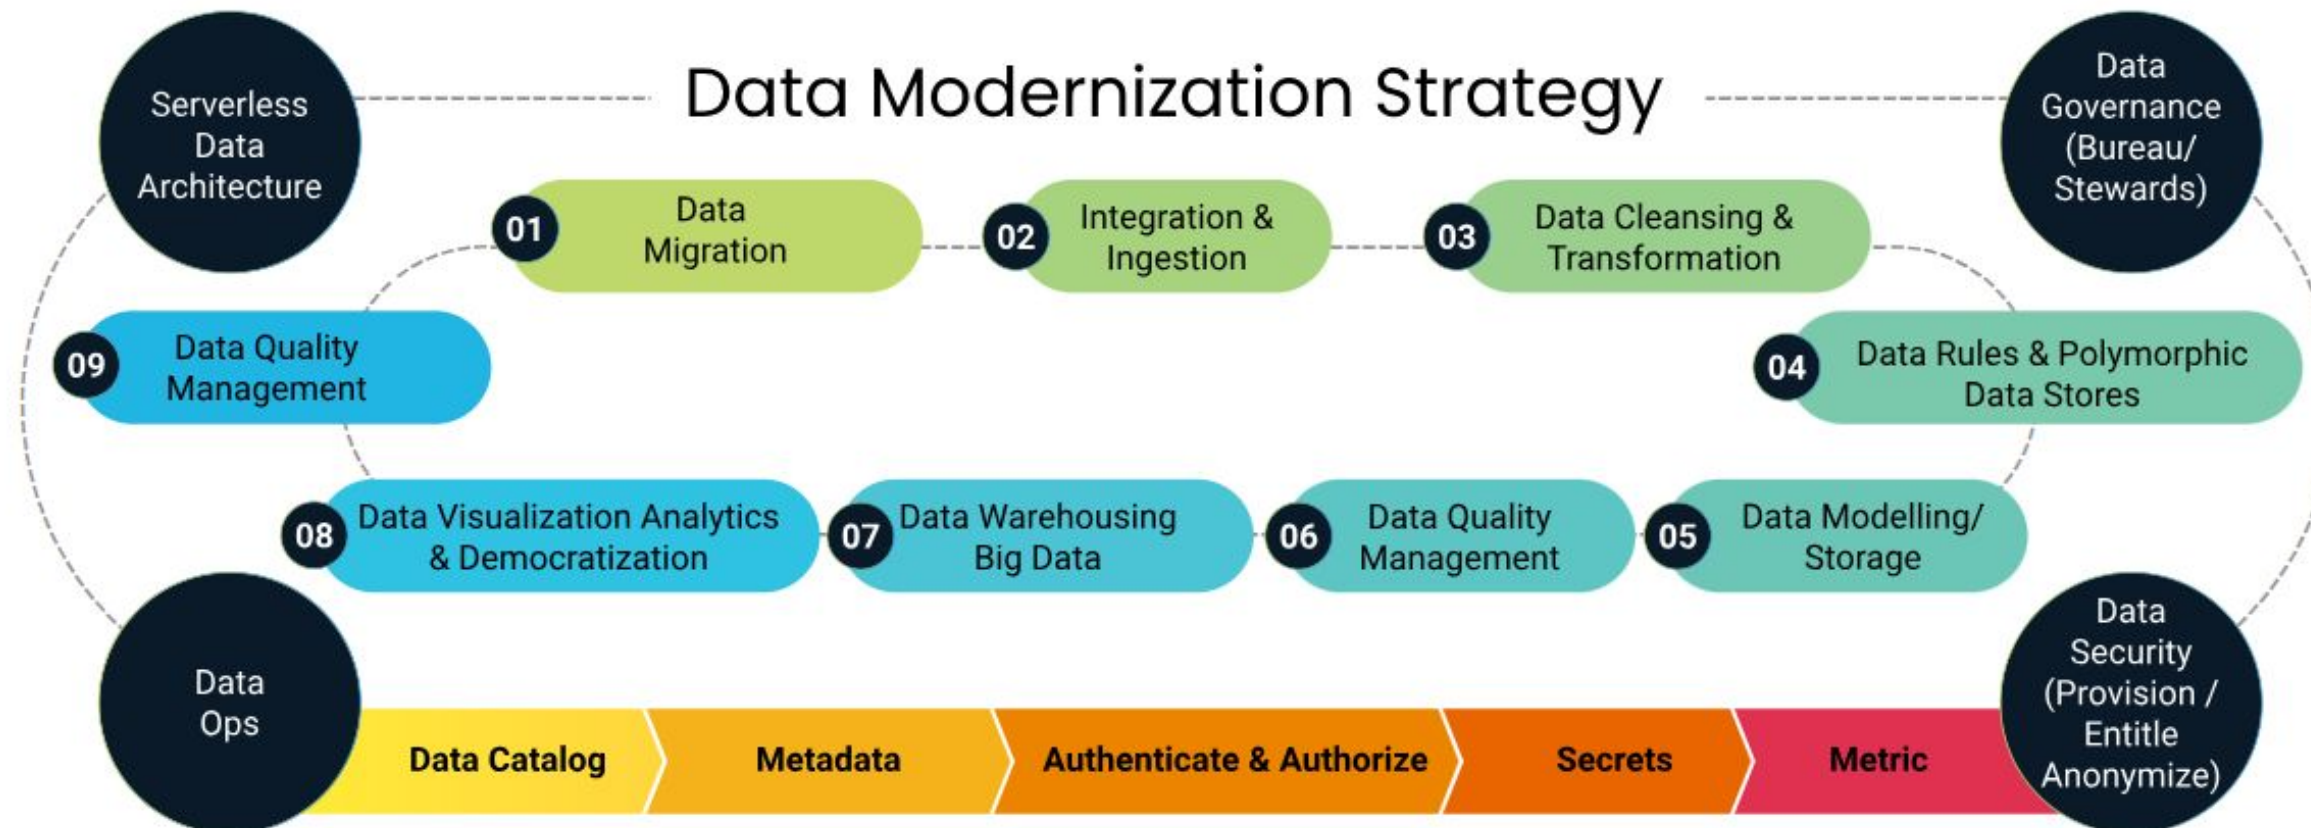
Data Modernization Strategy

Serverless Data Architecture

Data Governance (Bureau/ Stewards)

01 Data Migration

02 Integration & Ingestion

03 Data Cleansing & Transformation

09 Data Quality Management

04 Data Rules & Polymorphic Data Stores

08 Data Visualization Analytics & Democratization

07 Data Warehousing Big Data

06 Data Quality Management

05 Data Modelling/ Storage

Data Ops

Data Security (Provision / Entitle Anonymize)

Data Catalog

Metadata

Authenticate & Authorize

Secrets

Metric